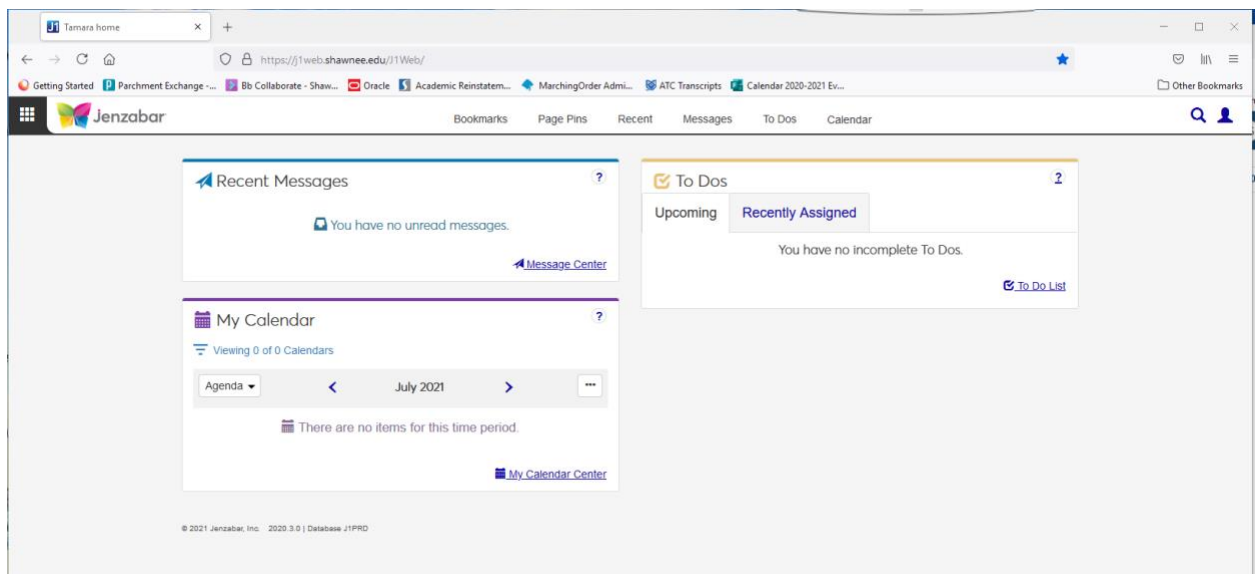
Tamara home × +

https://j1web.shawnee.edu/J1Web/

Getting Started | Parchment Exchange -... | Bb Collaborate - Shaw... | Oracle | Academic Reinstatem... | MarchingOrder Admi... | ATC Transcripts | Calendar 2020-2021 Ev... | Other Bookmarks

Jenzabar

Bookmarks Page Pins Recent Messages To Dos Calendar

Recent Messages ?

You have no unread messages.

Message Center

My Calendar ?

Viewing 0 of 0 Calendars

Agenda ‹ July 2021 › ···

There are no items for this time period.

My Calendar Center

To Dos ?

Upcoming Recently Assigned

You have no incomplete To Dos.

To Do List

© 2021 Jenzabar, Inc. 2020.3.0 | Database J1PRD